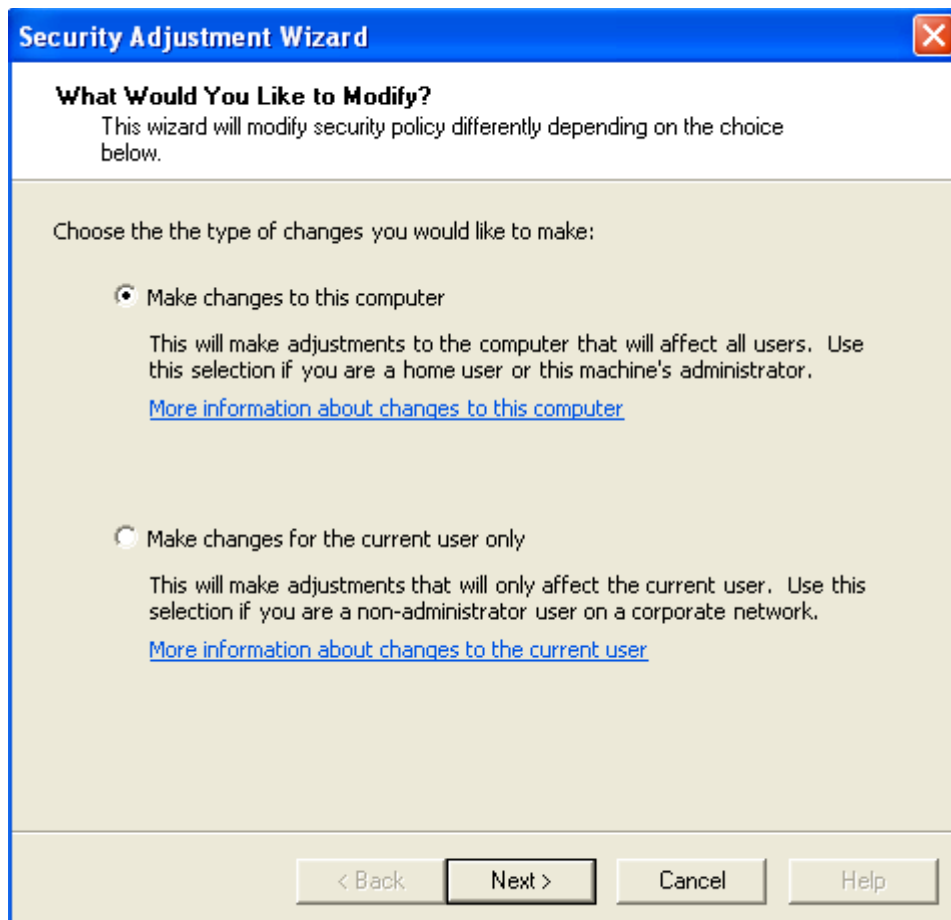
Security Adjustment Wizard

What Would You Like to Modify?
This wizard will modify security policy differently depending on the choice below.

Choose the the type of changes you would like to make:

Make changes to this computer

This will make adjustments to the computer that will affect all users. Use this selection if you are a home user or this machine's administrator.

More information about changes to this computer

Make changes for the current user only

This will make adjustments that will only affect the current user. Use this selection if you are a non-administrator user on a corporate network.

More information about changes to the current user

< Back
Next >
Cancel
Help